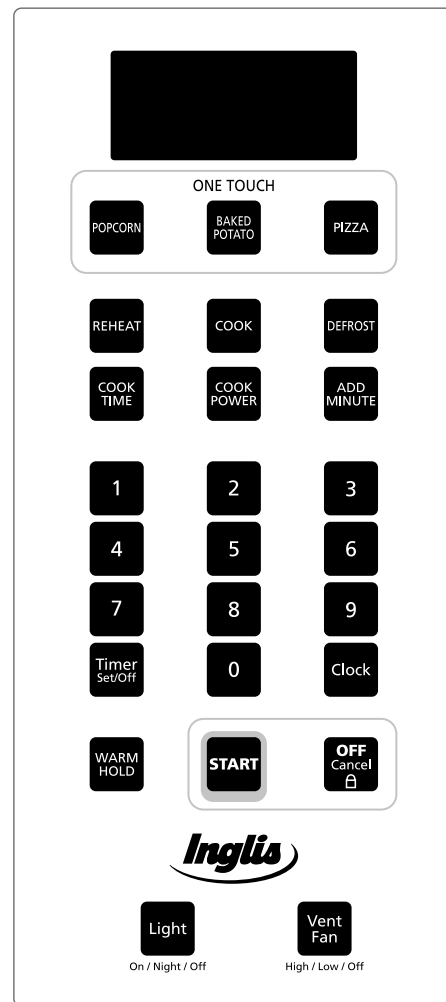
ONE TOUCH

POPCORN

BAKED POTATO

PIZZA

REHEAT

COOK

DEFROST

COOK TIME

COOK POWER

ADD MINUTE

1

2

3

4

5

6

7

8

9

Timer Set/Off

0

Clock

WARM HOLD

START

OFF Cancel

Inglis

Light
On / Night / Off

Vent Fan
High / Low / Off